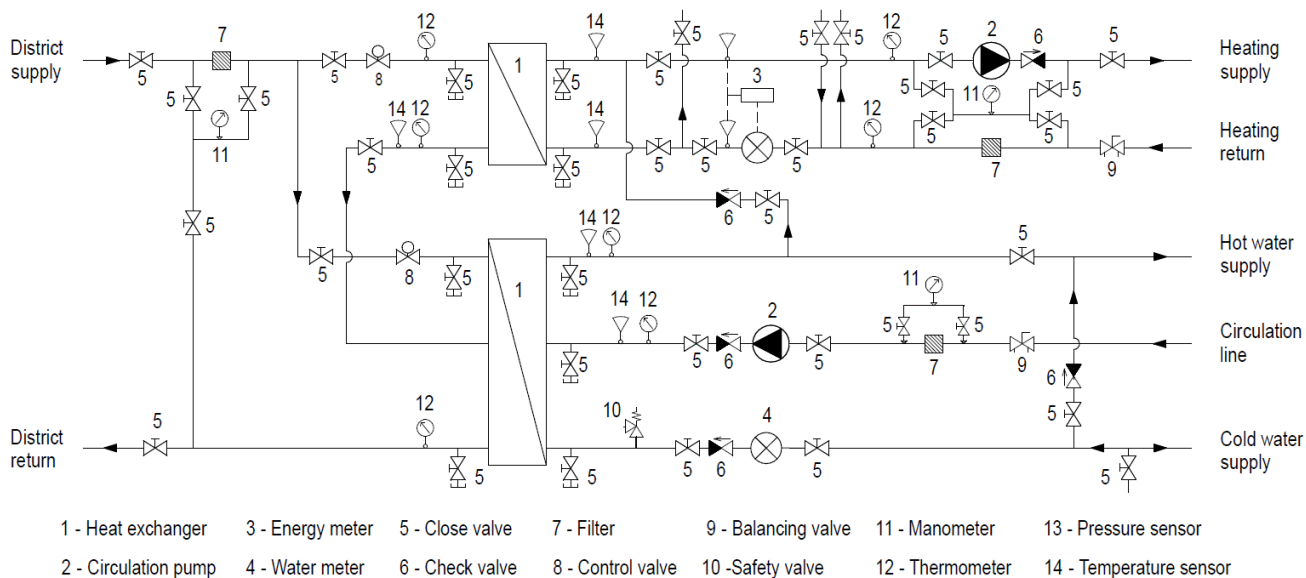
District supply

5

7

5

5

11

5

5

8

12

5

1

14

5

5

5

5

3

5

5

12

5

2

6

5

Heating supply

5

11

5

14

12

5

5

14

5

5

5

5

12

5

5

Heating return

7

9

6

5

5

8

5

1

14

12

5

Hot water supply

11

14

12

2

5

5

5

6

5

7

9

Circulation line

5

6

5

10

4

12

5

District return

5

5

5

6

5

Cold water supply

5

1 - Heat exchanger

2 - Circulation pump

3 - Energy meter

4 - Water meter

5 - Close valve

6 - Check valve

7 - Filter

8 - Control valve

9 - Balancing valve

10 -Safety valve

11 - Manometer

12 - Thermometer

13 - Pressure sensor

14 - Temperature sensor